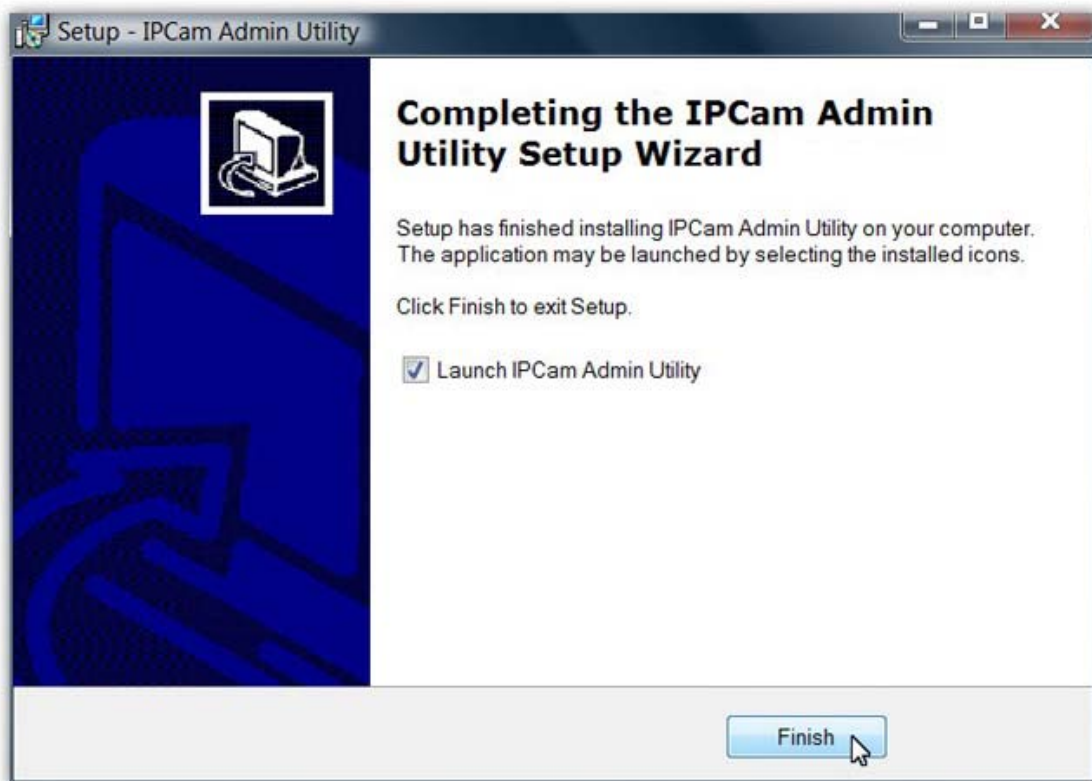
Setup - IPCam Admin Utility

Completing the IPCam Admin Utility Setup Wizard

Setup has finished installing IPCam Admin Utility on your computer. The application may be launched by selecting the installed icons.

Click Finish to exit Setup.

Launch IPCam Admin Utility

Finish